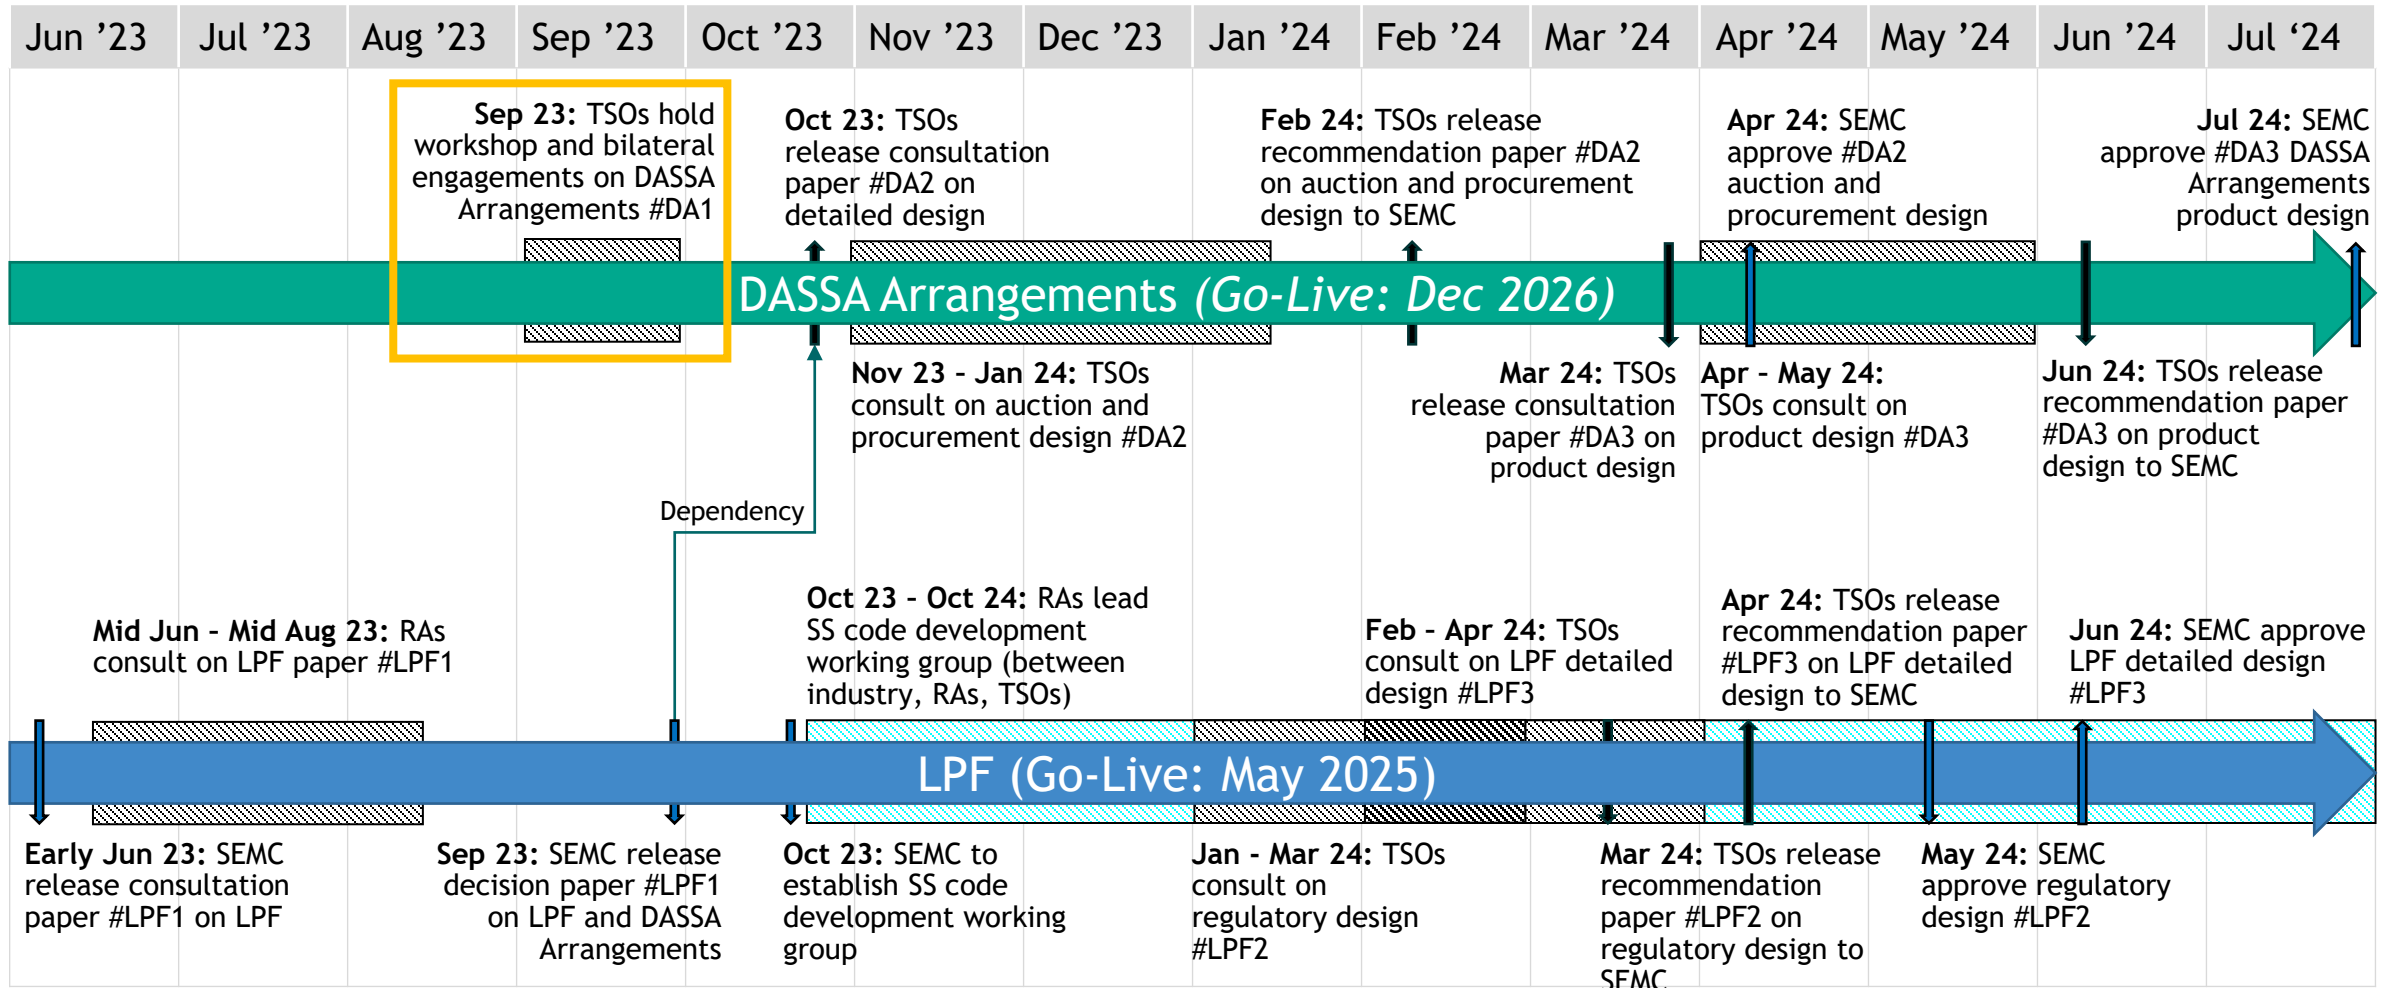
Jun ’23 Jul ’23 Aug ’23 Sep ’23 Oct ’23 Nov ’23 Dec ’23 Jan ’24 Feb ’24 Mar ’24 Apr ’24 May ’24 Jun ’24 Jul ’24

**Sep 23:** TSOs hold workshop and bilateral engagements on DASSA Arrangements #DA1

**Oct 23:** TSOs release consultation paper #DA2 on detailed design

**Feb 24:** TSOs release recommendation paper #DA2 on auction and procurement design to SEMC

**Apr 24:** SEMC approve #DA2 auction and procurement design

**Jul 24:** SEMC approve #DA3 DASSA Arrangements product design

DASSA Arrangements *(Go-Live: Dec 2026)*

**Nov 23 - Jan 24:** TSOs consult on auction and procurement design #DA2

**Mar 24:** TSOs release consultation paper #DA3 on product design

**Apr - May 24:** TSOs consult on product design #DA3

**Jun 24:** TSOs release recommendation paper #DA3 on product design to SEMC

Dependency

**Mid Jun - Mid Aug 23:** RAs consult on LPF paper #LPF1

**Oct 23 - Oct 24:** RAs lead SS code development working group (between industry, RAs, TSOs)

**Feb - Apr 24:** TSOs consult on LPF detailed design #LPF3

**Apr 24:** TSOs release recommendation paper #LPF3 on LPF detailed design to SEMC

**Jun 24:** SEMC approve LPF detailed design #LPF3

LPF (Go-Live: May 2025)

**Early Jun 23:** SEMC release consultation paper #LPF1 on LPF

**Sep 23:** SEMC release decision paper #LPF1 on LPF and DASSA Arrangements

**Oct 23:** SEMC to establish SS code development working group

**Jan - Mar 24:** TSOs consult on regulatory design #LPF2

**Mar 24:** TSOs release recommendation paper #LPF2 on regulatory design to SEMC

**May 24:** SEMC approve regulatory design #LPF2